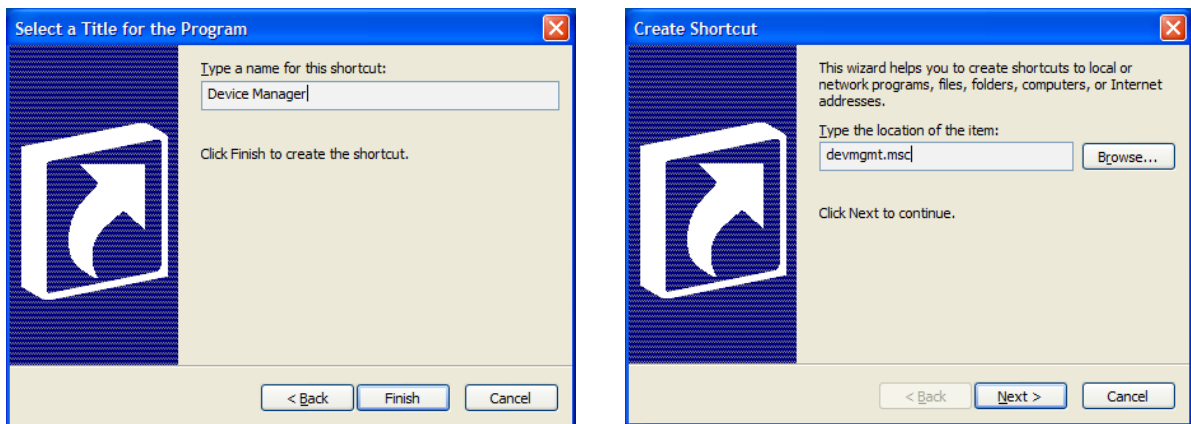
Select a Title for the Program

Type a name for this shortcut:

Device Manager

Click Finish to create the shortcut.

< Back
Finish
Cancel

Create Shortcut

This wizard helps you to create shortcuts to local or network programs, files, folders, computers, or Internet addresses.

Type the location of the item:

devmgmt.msc

Browse...

Click Next to continue.

< Back
Next >
Cancel